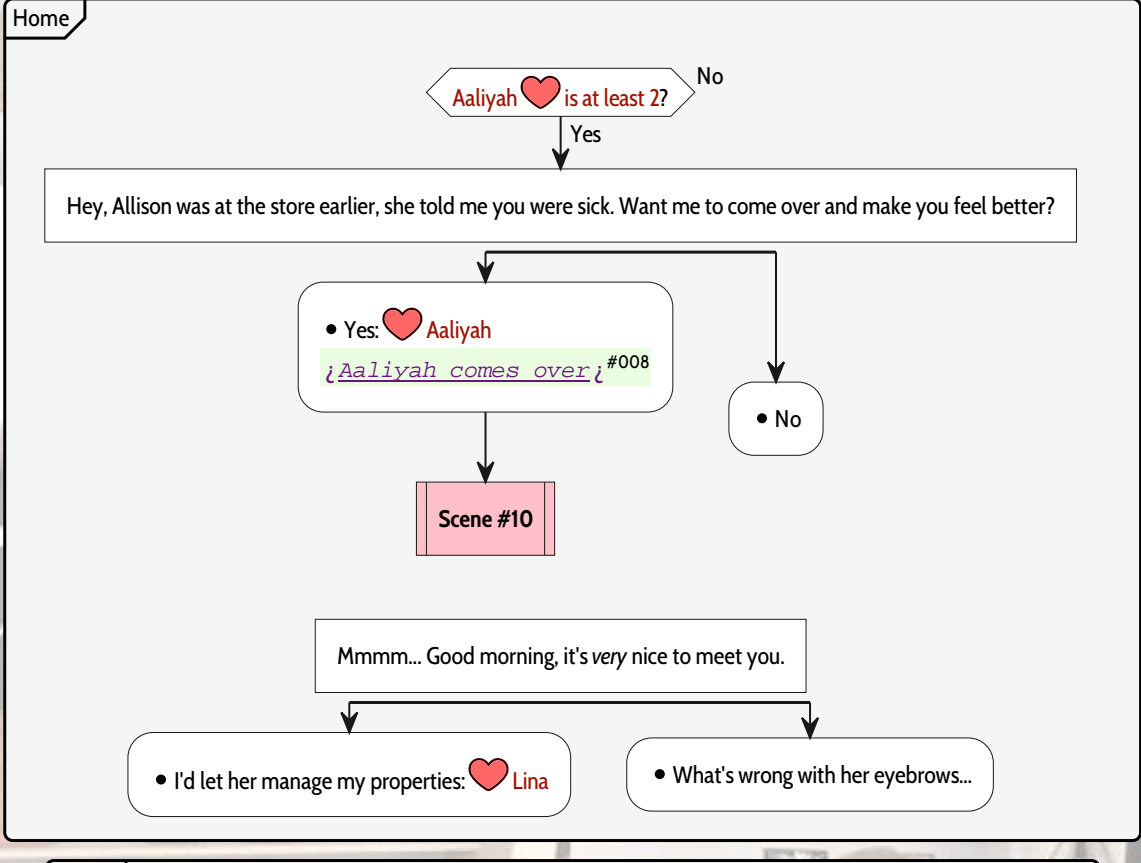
Home

Aaliyah is at least 2? No

Yes

Hey, Allison was at the store earlier, she told me you were sick. Want me to come over and make you feel better?

• Yes: Aaliyah
¿Aaliyah comes over¿ $^{\#008}$

• No

Scene #10

Mmmm... Good morning, it's *very* nice to meet you.

• I'd let her manage my properties: Lina

• What's wrong with her eyebrows...